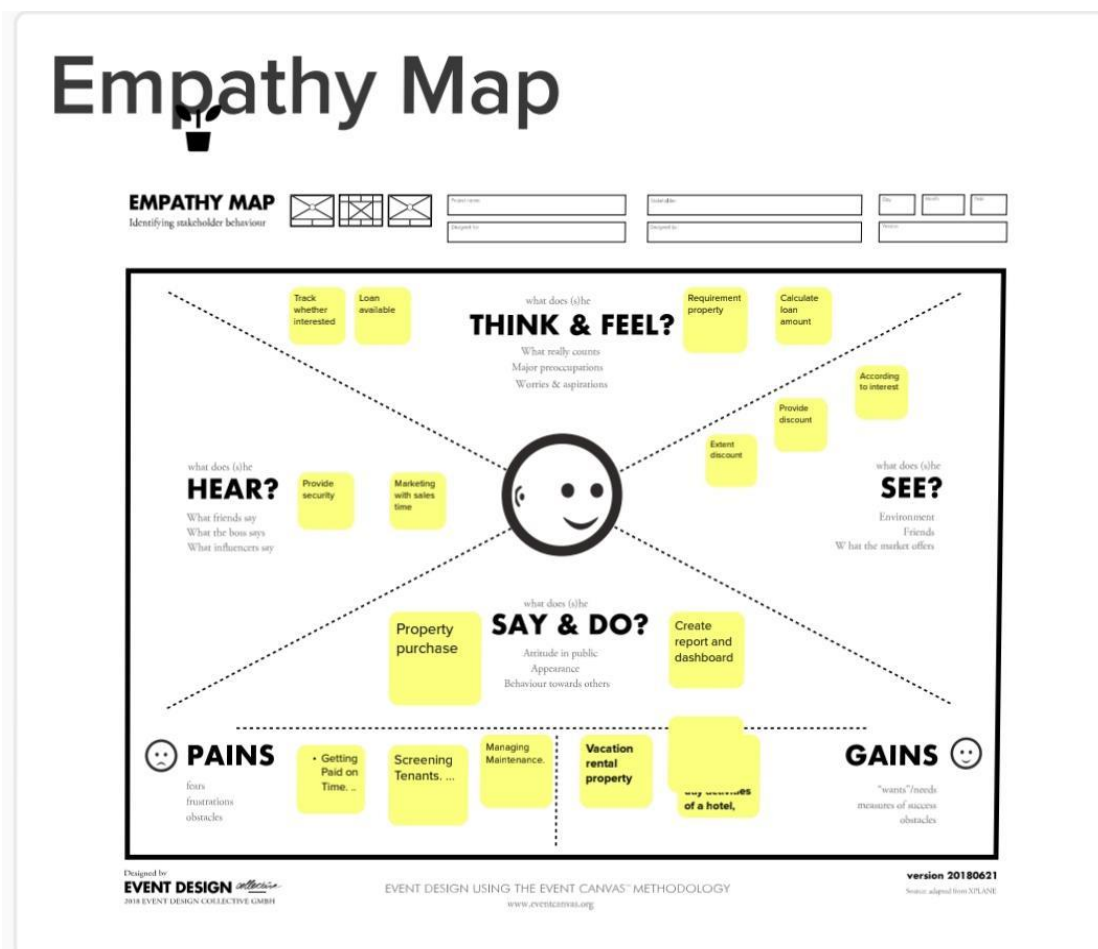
Empathy Map

EMPATHY MAP
Identifying stakeholder behaviour

Project name
Designed for
Stakeholder
Designed by
Day Month Year
Version

what does (s)he
THINK & FEEL?
What really counts
Major preoccupations
Worries & aspirations

Track whether interested

Loan available

Requirement property

Calculate loan amount

According to interest

Provide discount

Extent discount

what does (s)he
HEAR?
What friends say
What the boss says
What influencers say

Provide security

Marketing with sales time

what does (s)he
SEE?
Environment
Friends
What the market offers

what does (s)he
SAY & DO?
Attitude in public
Appearance
Behaviour towards others

Property purchase

Create report and dashboard

PAINS
fears
frustrations
obstacles

• Getting Paid on Time. ..

Screening Tenants. ...

Managing Maintenance.

Vacation rental property

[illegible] of a hotel,

GAINS
"wants"/needs
measures of success
obstacles

Designed by
EVENT DESIGN collective
2018 EVENT DESIGN COLLECTIVE GMBH

EVENT DESIGN USING THE EVENT CANVAS™ METHODOLOGY
www.eventcanvas.org

version 20180621
Source: adapted from XPLANE